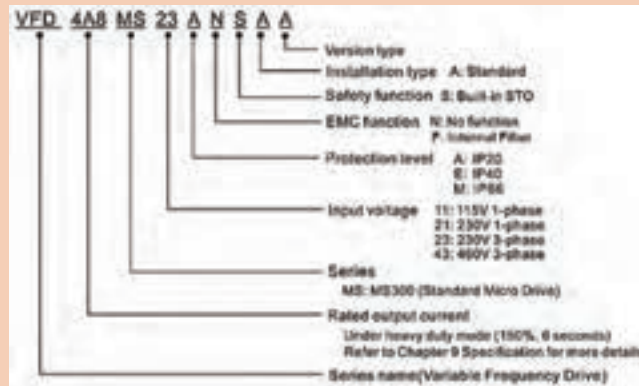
VFD 4A8 MS 23 A N S A A

Version type

Installation type A: Standard

Safety function S: Built-in STO

EMC function N: No function
F: Internal Filter

Protection level A: IP20
E: IP40
M: IP66

Input voltage 11: 115V 1-phase
21: 230V 1-phase
23: 230V 3-phase
43: 460V 3-phase

Series
MS: MS300 (Standard Micro Drive)

Rated output current
Under heavy duty mode (150%, 6 seconds)
Refer to Chapter 9 Specification for more details

Series name(Variable Frequency Drive)